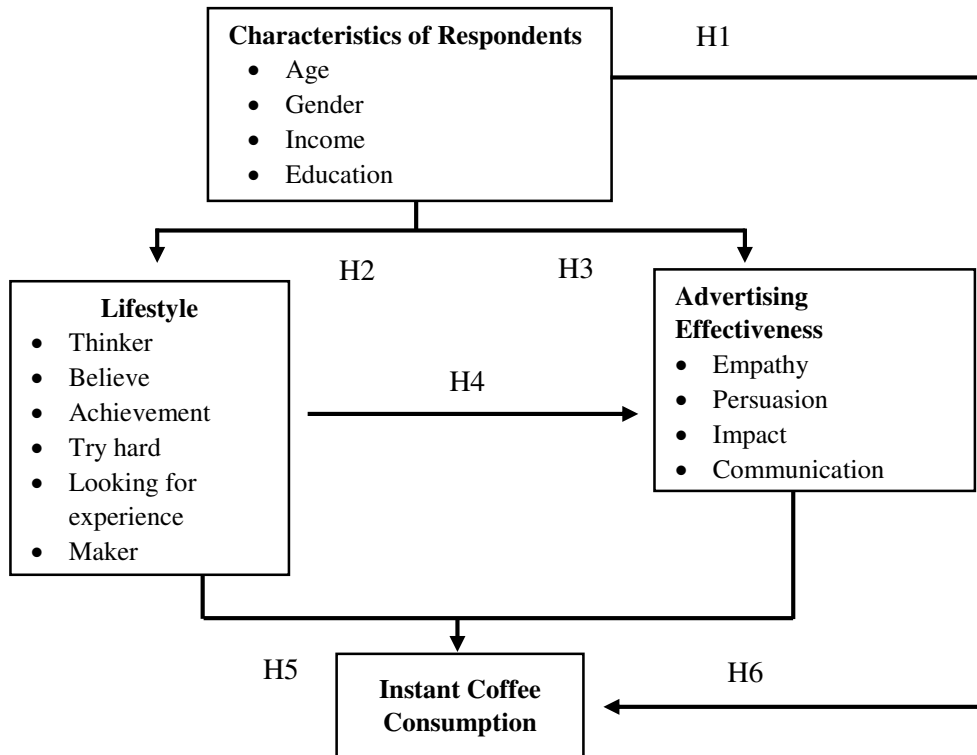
**Characteristics of Respondents**
- Age
- Gender
- Income
- Education

H1

H2

H3

**Lifestyle**
- Thinker
- Believe
- Achievement
- Try hard
- Looking for experience
- Maker

H4

**Advertising Effectiveness**
- Empathy
- Persuasion
- Impact
- Communication

H5

**Instant Coffee Consumption**

H6